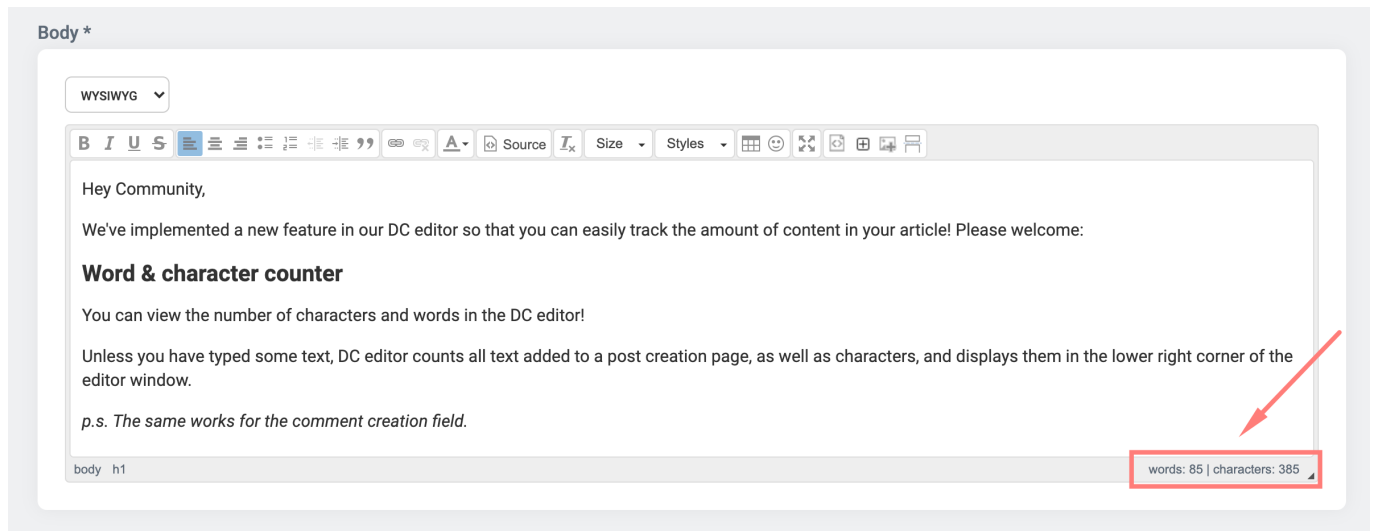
Body *

WYSIWYG

B I U S Source Size Styles

Hey Community,

We've implemented a new feature in our DC editor so that you can easily track the amount of content in your article! Please welcome:

**Word & character counter**

You can view the number of characters and words in the DC editor!

Unless you have typed some text, DC editor counts all text added to a post creation page, as well as characters, and displays them in the lower right corner of the editor window.

*p.s. The same works for the comment creation field.*

body h1

words: 85 | characters: 385